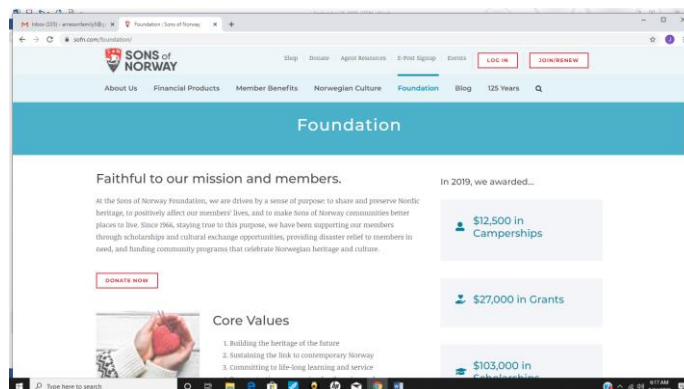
M Inbox (225) - arnesonfamily58@g ×
Foundation | Sons of Norway ×
+
sofn.com/foundation/

SONS of NORWAY

Shop Donate Agent Resources E-Post Signup Events LOG IN JOIN/RENEW

About Us Financial Products Member Benefits Norwegian Culture Foundation Blog 125 Years

Foundation

Faithful to our mission and members.

At the Sons of Norway Foundation, we are driven by a sense of purpose: to share and preserve Nordic heritage, to positively affect our members' lives, and to make Sons of Norway communities better places to live. Since 1966, staying true to this purpose, we have been supporting our members through scholarships and cultural exchange opportunities, providing disaster relief to members in need, and funding community programs that celebrate Norwegian heritage and culture.

DONATE NOW

Core Values

1. Building the heritage of the future
2. Sustaining the link to contemporary Norway
3. Committing to life-long learning and service

In 2019, we awarded...

$12,500 in Camperships

$27,000 in Grants

$103,000 in Scholarships

Type here to search

9:17 AM